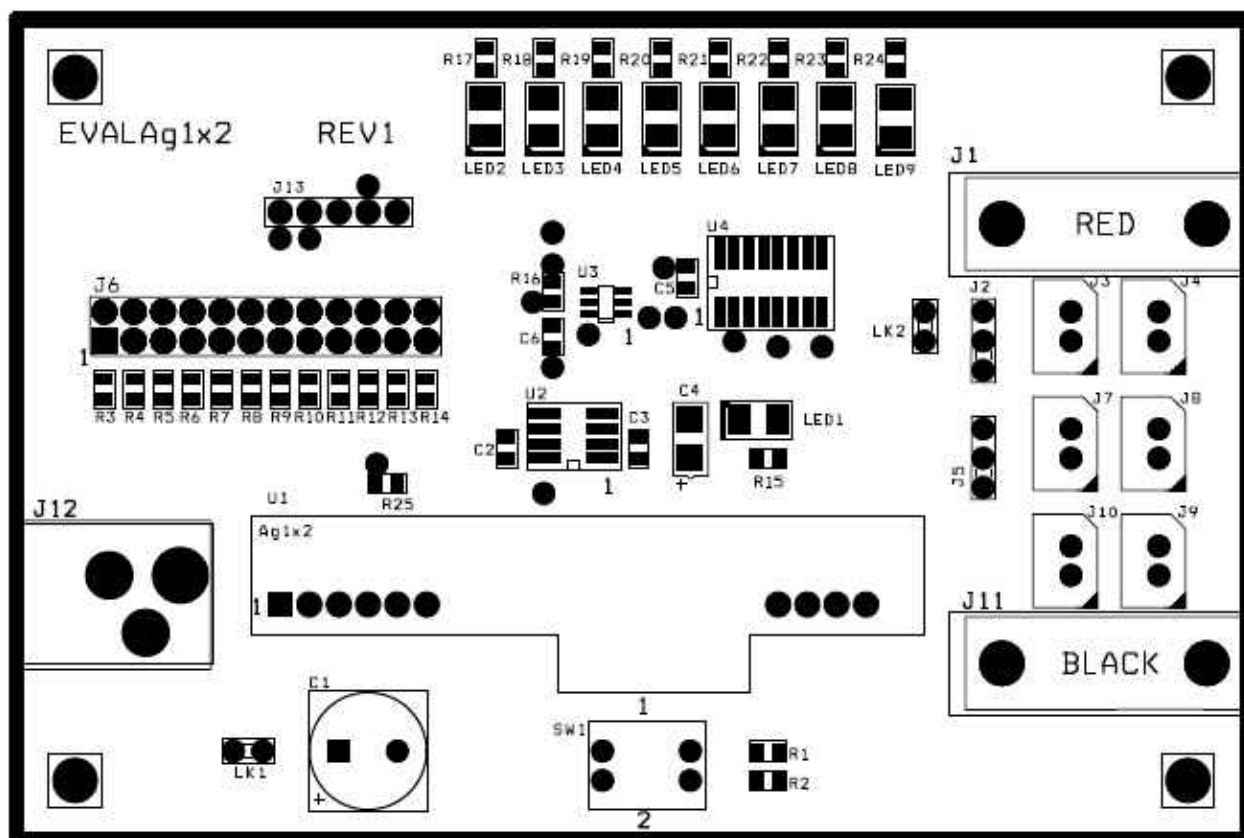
R17 R18 R19 R20 R21 R22 R23 R24

EVALAg1x2 REV1

LED2 LED3 LED4 LED5 LED6 LED7 LED8 LED9

J1

J13

RED

U4

J6

R16 U3

C5

J3 J4

J2

LK2

1

1

C6

1

R3 R4 R5 R6 R7 R8 R9 R10 R11 R12 R13 R14

U2

C4

C3

LED1

J7 J8

C2

J5

1

+

R15

R25

J12

U1

J10 J9

Ag1x2

1

J11

BLACK

C1

1

SW1

LK1

R1

R2

+

2